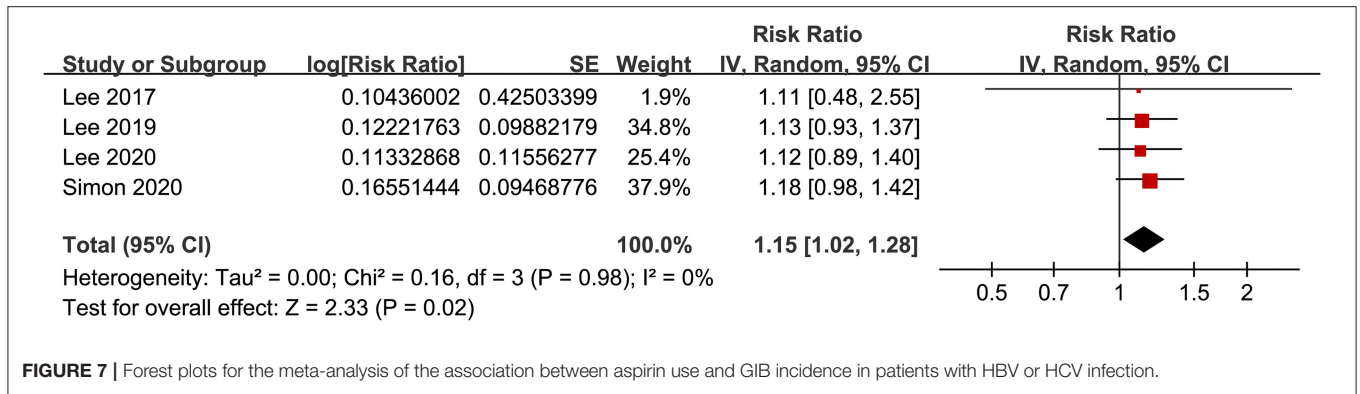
| Study or Subgroup | log[Risk Ratio] | SE | Weight | Risk Ratio IV, Random, 95% CI |
|---|---|---|---|---|
| Lee 2017 | 0.10436002 | 0.42503399 | 1.9% | 1.11 [0.48, 2.55] |
| Lee 2019 | 0.12221763 | 0.09882179 | 34.8% | 1.13 [0.93, 1.37] |
| Lee 2020 | 0.11332868 | 0.11556277 | 25.4% | 1.12 [0.89, 1.40] |
| Simon 2020 | 0.16551444 | 0.09468776 | 37.9% | 1.18 [0.98, 1.42] |
| **Total (95% CI)** | | | **100.0%** | **1.15 [1.02, 1.28]** |

Heterogeneity: Tau² = 0.00; Chi² = 0.16, df = 3 (P = 0.98); I² = 0%
Test for overall effect: Z = 2.33 (P = 0.02)

Risk Ratio
IV, Random, 95% CI

0.5 0.7 1 1.5 2

FIGURE 7 | Forest plots for the meta-analysis of the association between aspirin use and GIB incidence in patients with HBV or HCV infection.